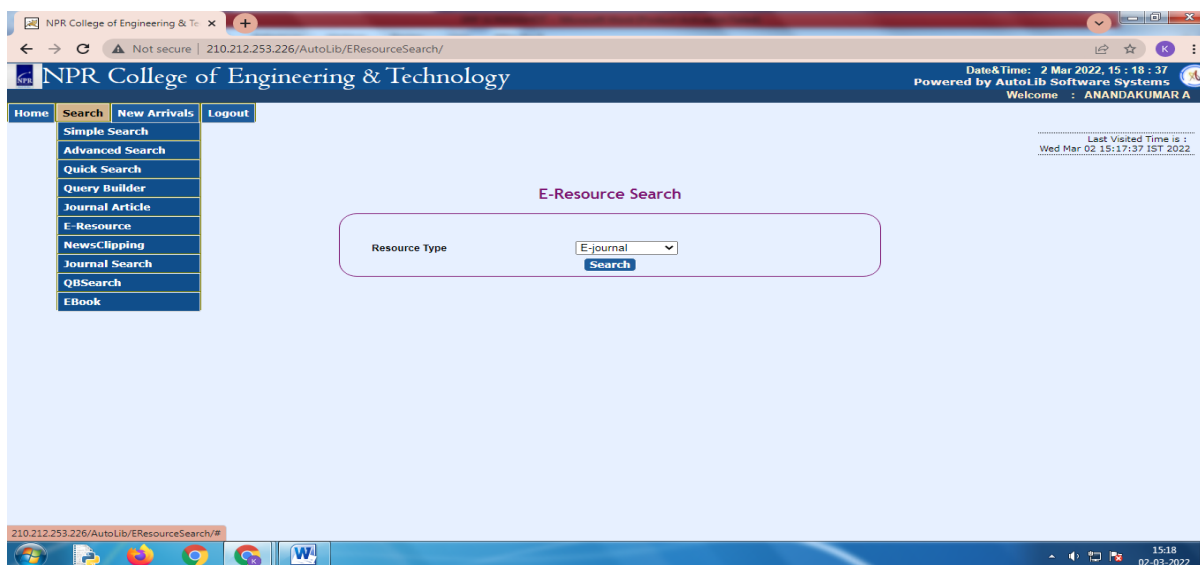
NPR College of Engineering & Te ×

Not secure | 210.212.253.226/AutoLib/EResourceSearch/

K

NPR College of Engineering & Technology

Date&Time: 2 Mar 2022, 15 : 18 : 37
Powered by AutoLib Software Systems
Welcome : ANANDAKUMAR A

Home Search New Arrivals Logout

Simple Search
Advanced Search
Quick Search
Query Builder
Journal Article
E-Resource
NewsClipping
Journal Search
QBSearch
EBook

Last Visited Time is :
Wed Mar 02 15:17:37 IST 2022

E-Resource Search

Resource Type E-journal

Search

210.212.253.226/AutoLib/EResourceSearch/#

15:18
02-03-2022